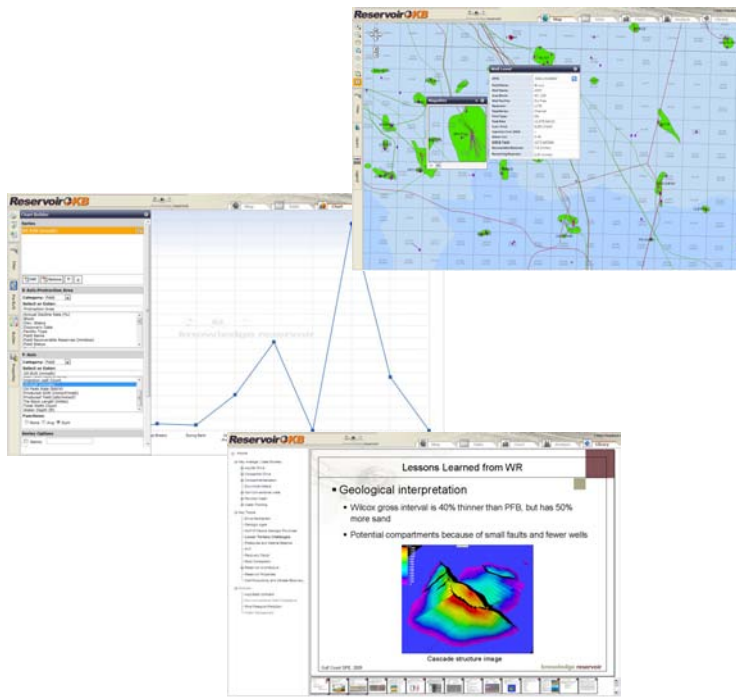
ReservoirKB

Map

Well Level

Magellan

ReservoirKB

Chart Builder

Series

Add Remove

X-Axis/Production Area

Category: Field

Select an Item:

Y-Axis

Category: Field

Select an Item:

Functions:

Series Options

Name

ReservoirKB

Library

Lessons Learned from WR

Geological interpretation

Wilcox gross interval is 40% thinner than PFB, but has 50% more sand

Potential compartments because of small faults and fewer wells

Cascade structure image

knowledge reservoir